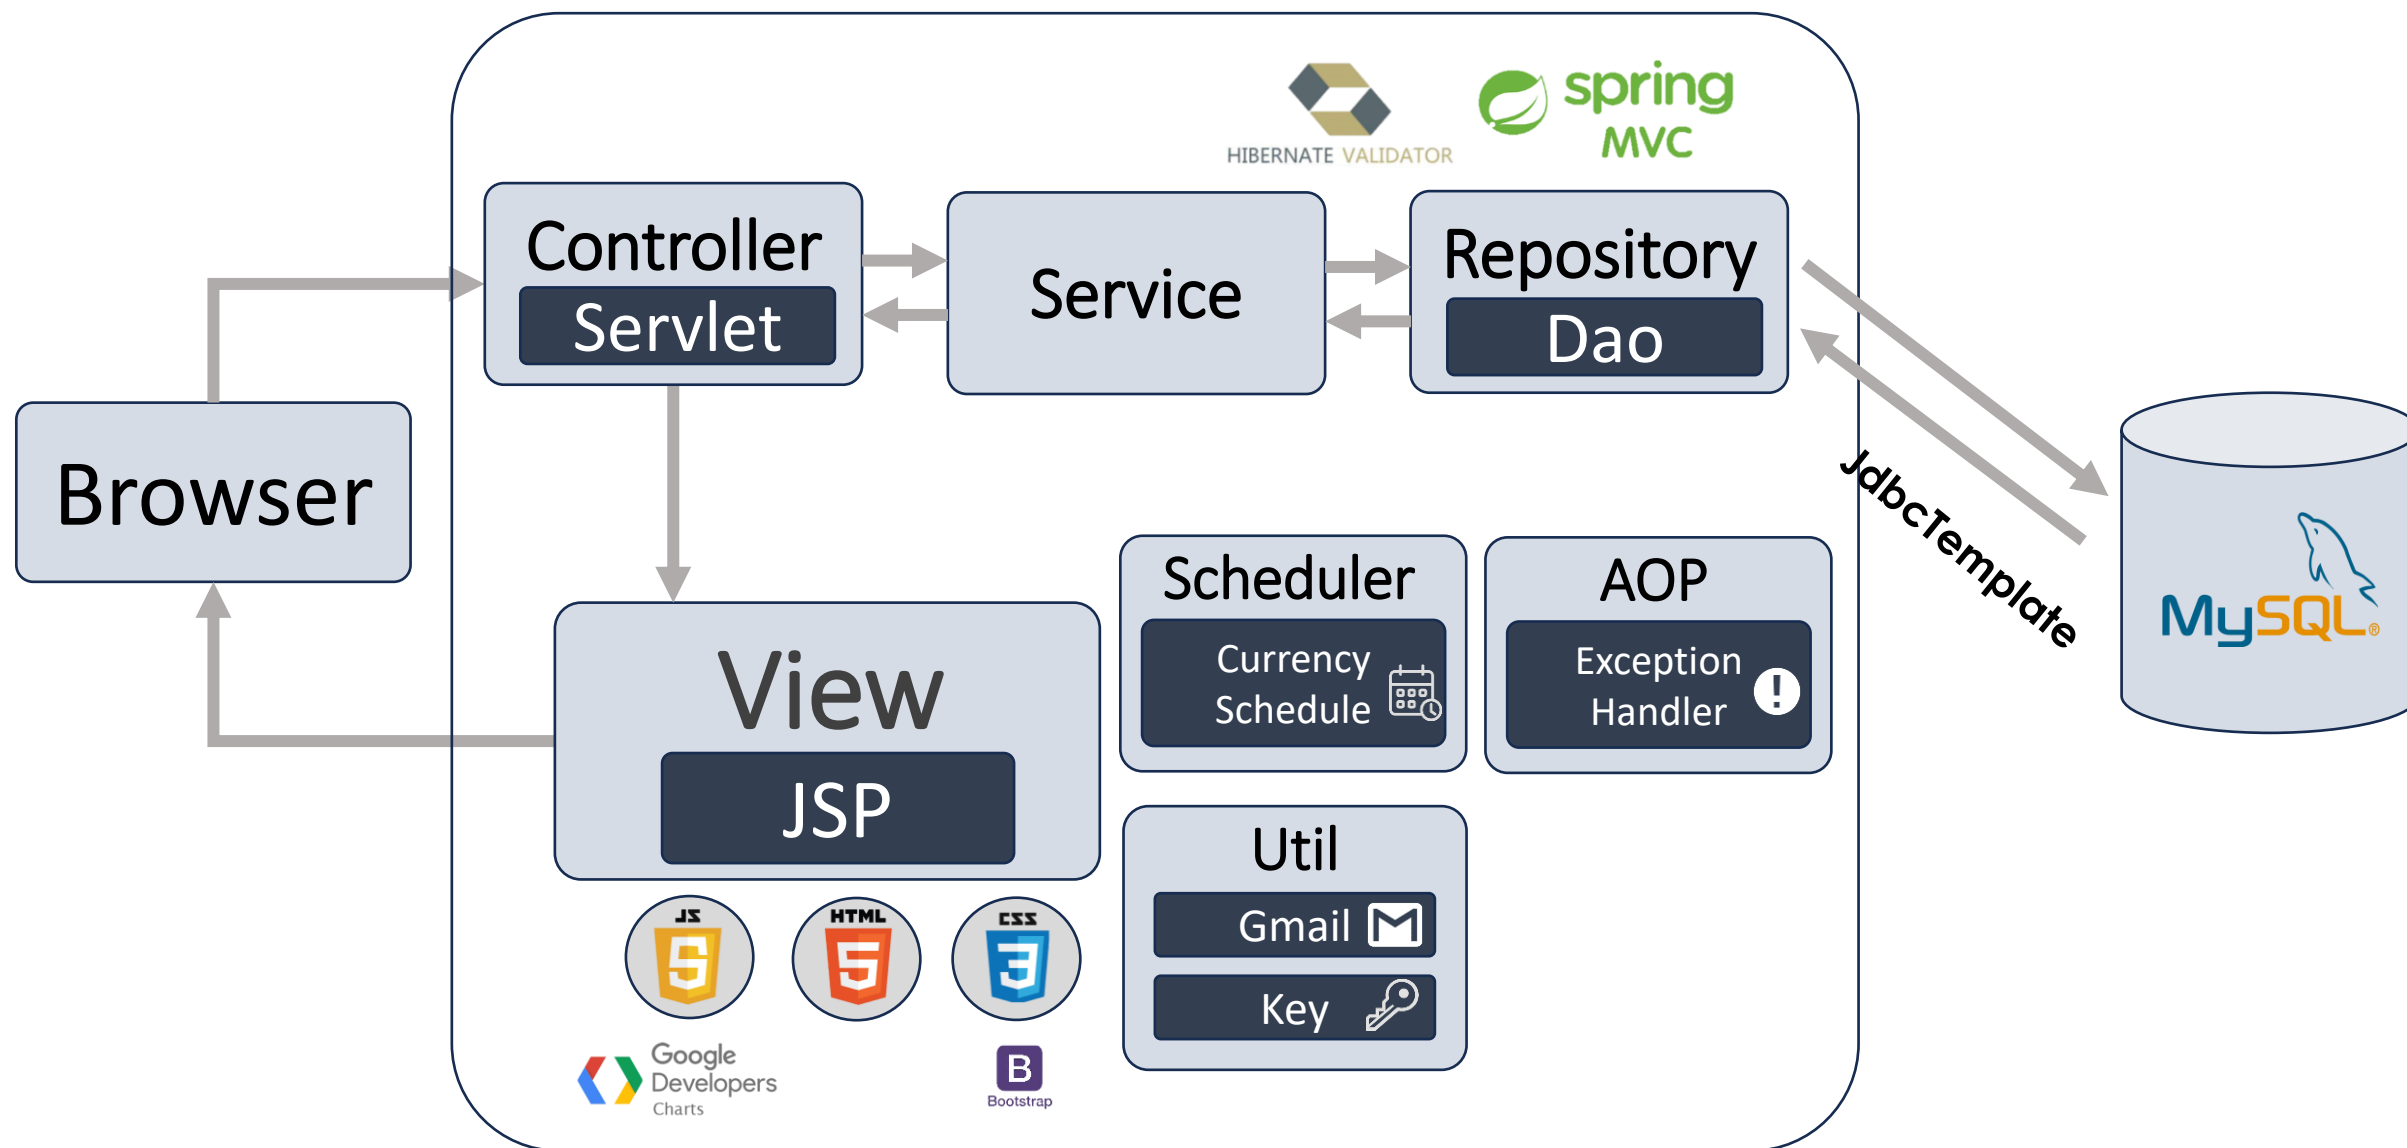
HIBERNATE VALIDATOR

spring MVC

Controller
Servlet

Service

Repository
Dao

Browser

JdbcTemplate

MySQL

View
JSP

Scheduler
Currency Schedule

AOP
Exception Handler

Util
Gmail
Key

JS 5

HTML 5

CSS 3

Google Developers Charts

B
Bootstrap